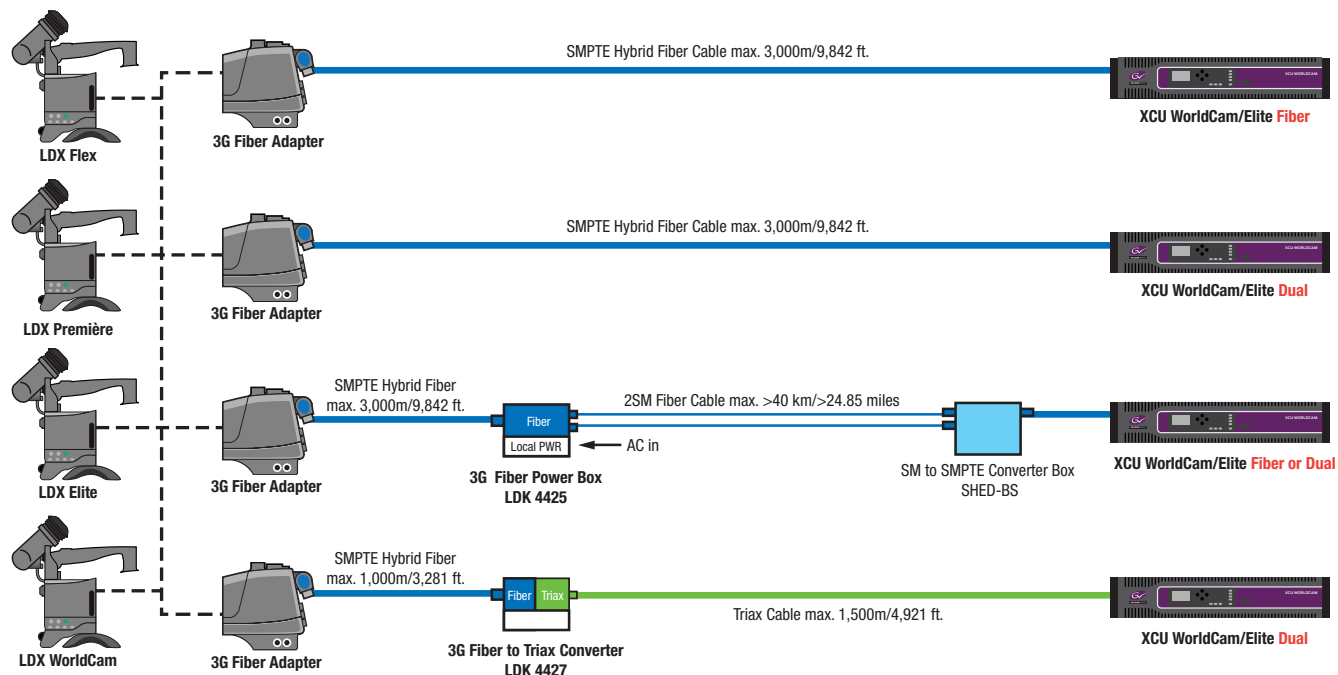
LDX Flex

3G Fiber Adapter

SMPTE Hybrid Fiber Cable max. 3,000m/9,842 ft.

XCU WORLDCAM

XCU WorldCam/Elite Fiber

LDX Première

3G Fiber Adapter

SMPTE Hybrid Fiber Cable max. 3,000m/9,842 ft.

XCU WORLDCAM

XCU WorldCam/Elite Dual

LDX Elite

3G Fiber Adapter

SMPTE Hybrid Fiber max. 3,000m/9,842 ft.

Fiber

Local PWR

AC in

3G Fiber Power Box LDK 4425

2SM Fiber Cable max. >40 km/>24.85 miles

SM to SMPTE Converter Box SHED-BS

XCU WorldCam/Elite Fiber or Dual

LDX WorldCam

3G Fiber Adapter

SMPTE Hybrid Fiber max. 1,000m/3,281 ft.

Fiber

Triax

3G Fiber to Triax Converter LDK 4427

Triax Cable max. 1,500m/4,921 ft.

XCU WorldCam/Elite Dual